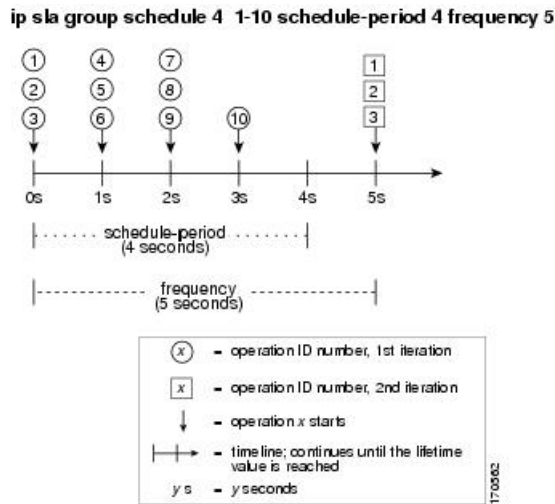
ip sla group schedule 4 1-10 schedule-period 4 frequency 5

1
2
3

4
5
6

7
8
9

10

1
2
3

0s 1s 2s 3s 4s 5s

schedule-period
(4 seconds)

frequency
(5 seconds)

x - operation ID number, 1st iteration

x - operation ID number, 2nd iteration

- operation x starts

- timeline; continues until the lifetime value is reached

y s - y seconds

170362